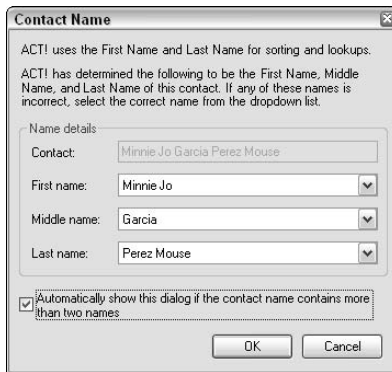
Contact Name

ACT! uses the First Name and Last Name for sorting and lookups.

ACT! has determined the following to be the First Name, Middle Name, and Last Name of this contact. If any of these names is incorrect, select the correct name from the dropdown list.

Name details

Contact: Minnie Jo Garcia Perez Mouse

First name: Minnie Jo

Middle name: Garcia

Last name: Perez Mouse

Automatically show this dialog if the contact name contains more than two names

OK Cancel